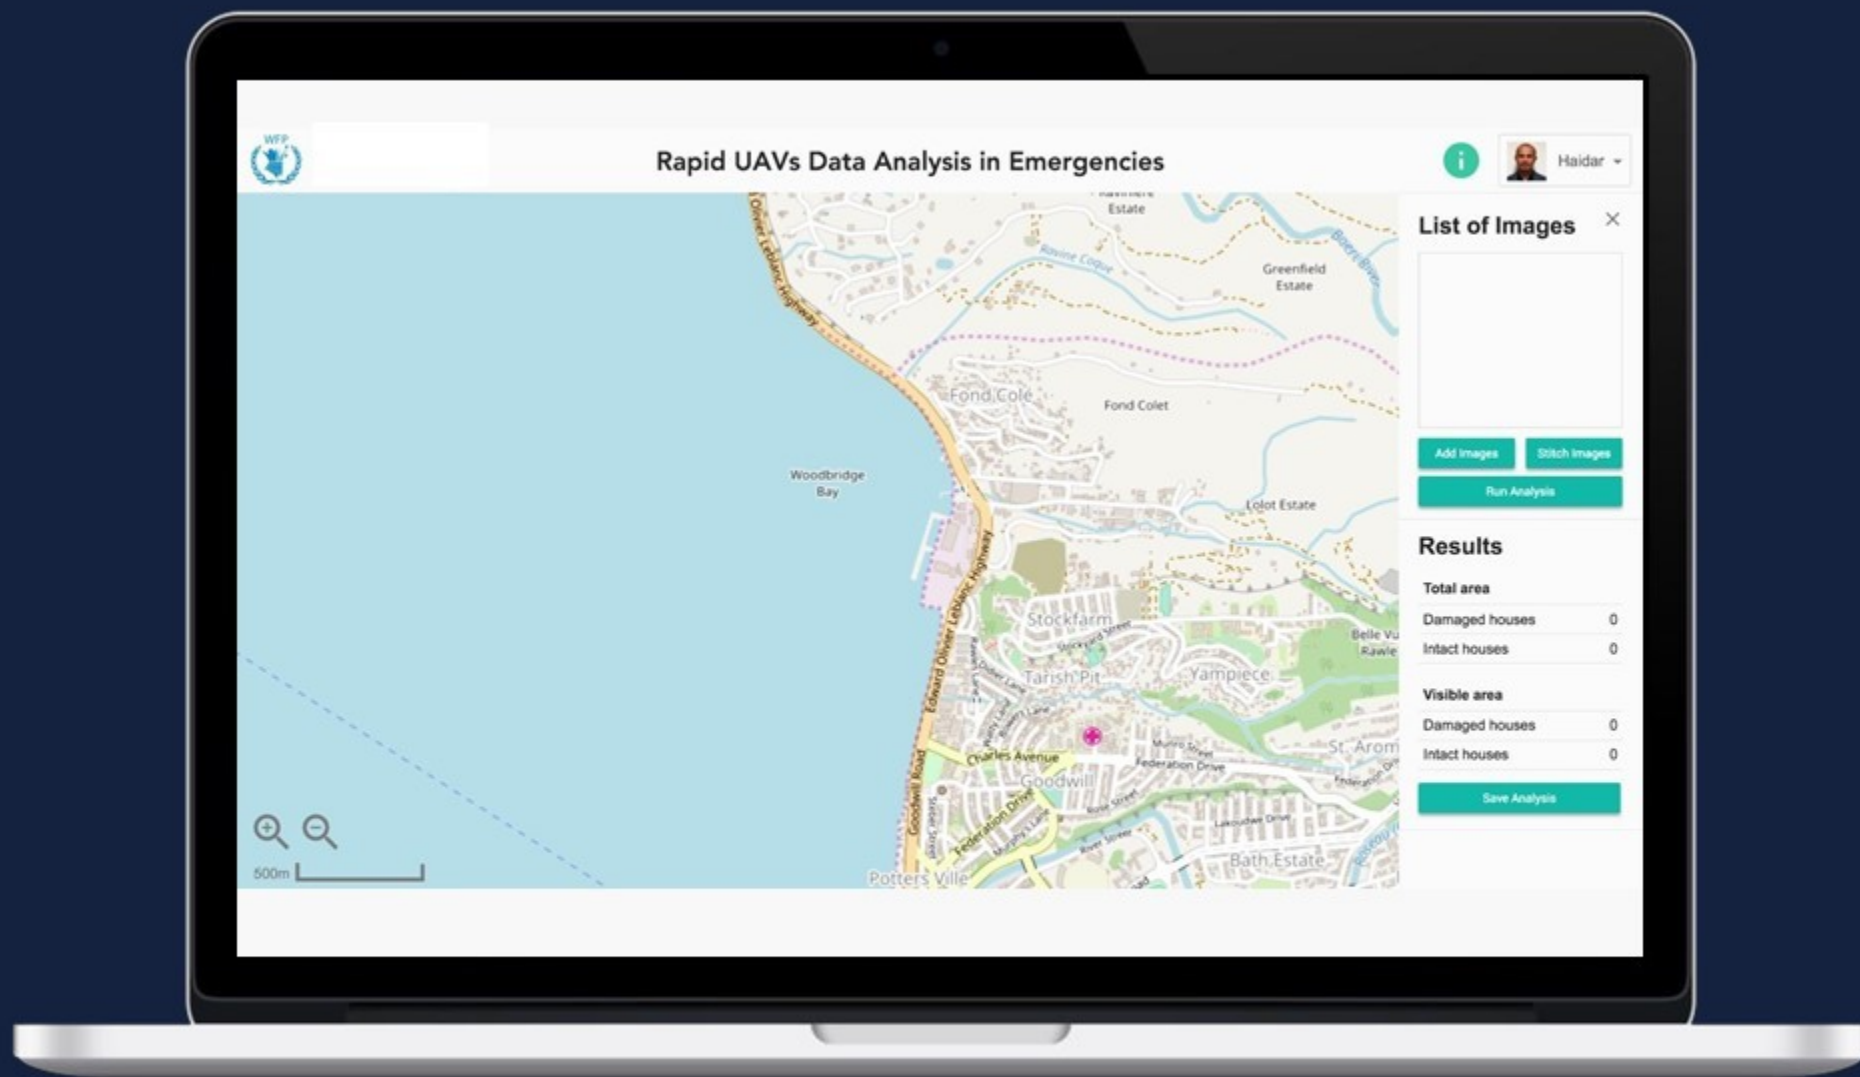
WFP

Rapid UAVs Data Analysis in Emergencies

Haidar

Estate
Ravine Coque
Boeri River
Greenfield Estate
Edward Oliver Leblanc Highway
Fond Cole
Fond Colet
Woodbridge Bay
Lolot Estate
Stockfarm
Stockfarm Street
Belle Vue Rawle
Tarish Pit
Yampiece
Charles Avenue
Federation Drive
St. Arom
Goodwill
Goodwill Road
Federation Drive
River Street
Bath Estate
Potters Ville

500m

List of Images

Add Images
Stitch Images
Run Analysis

Results

Total area

| Damaged houses | 0 |
|---|---|
| Intact houses | 0 |

Visible area

| Damaged houses | 0 |
|---|---|
| Intact houses | 0 |

Save Analysis